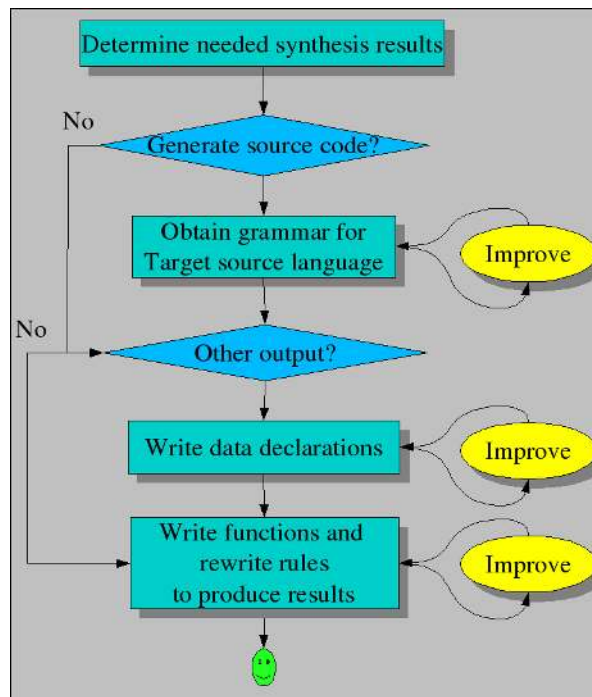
Determine needed synthesis results

No

Generate source code?

Obtain grammar for Target source language

Improve

No

Other output?

Write data declarations

Improve

Write functions and rewrite rules to produce results

Improve